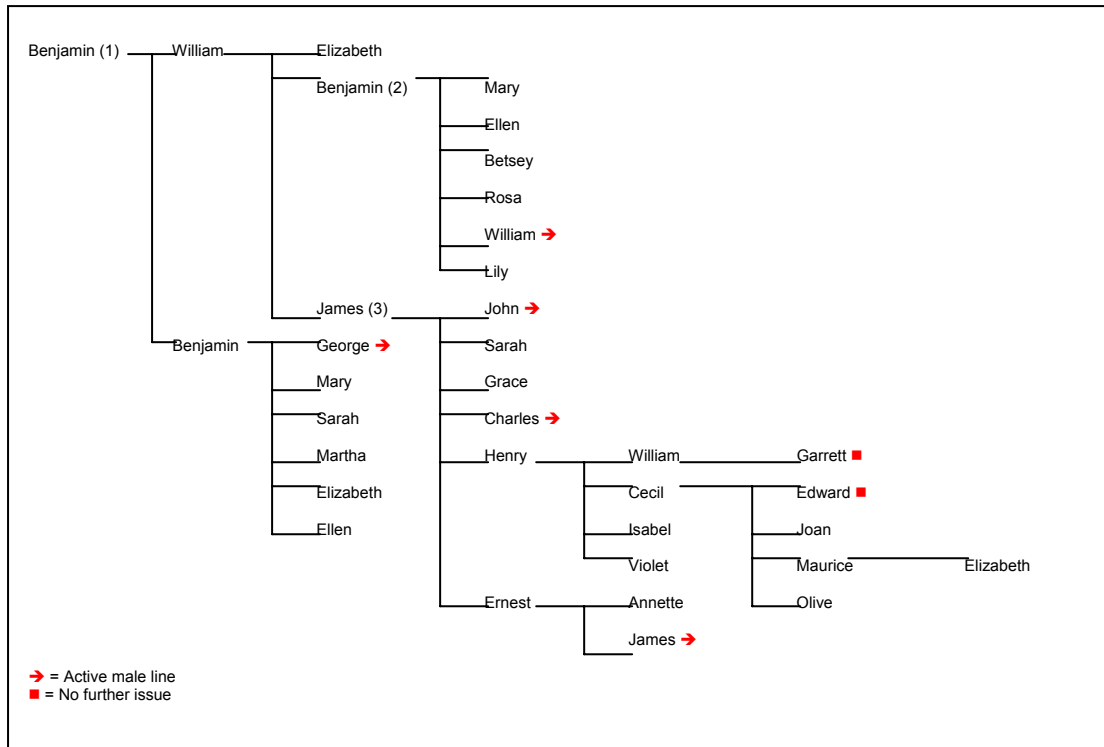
Benjamin (1)
William
Elizabeth
Benjamin (2)
Mary
Ellen
Betsey
Rosa
William ➔
Lily
James (3)
John ➔
Benjamin
George ➔
Mary
Sarah
Martha
Elizabeth
Ellen
Sarah
Grace
Charles ➔
Henry
William
Garrett ■
Cecil
Edward ■
Isabel
Joan
Violet
Maurice
Elizabeth
Ernest
Annette
Olive
James ➔

➔ = Active male line
■ = No further issue